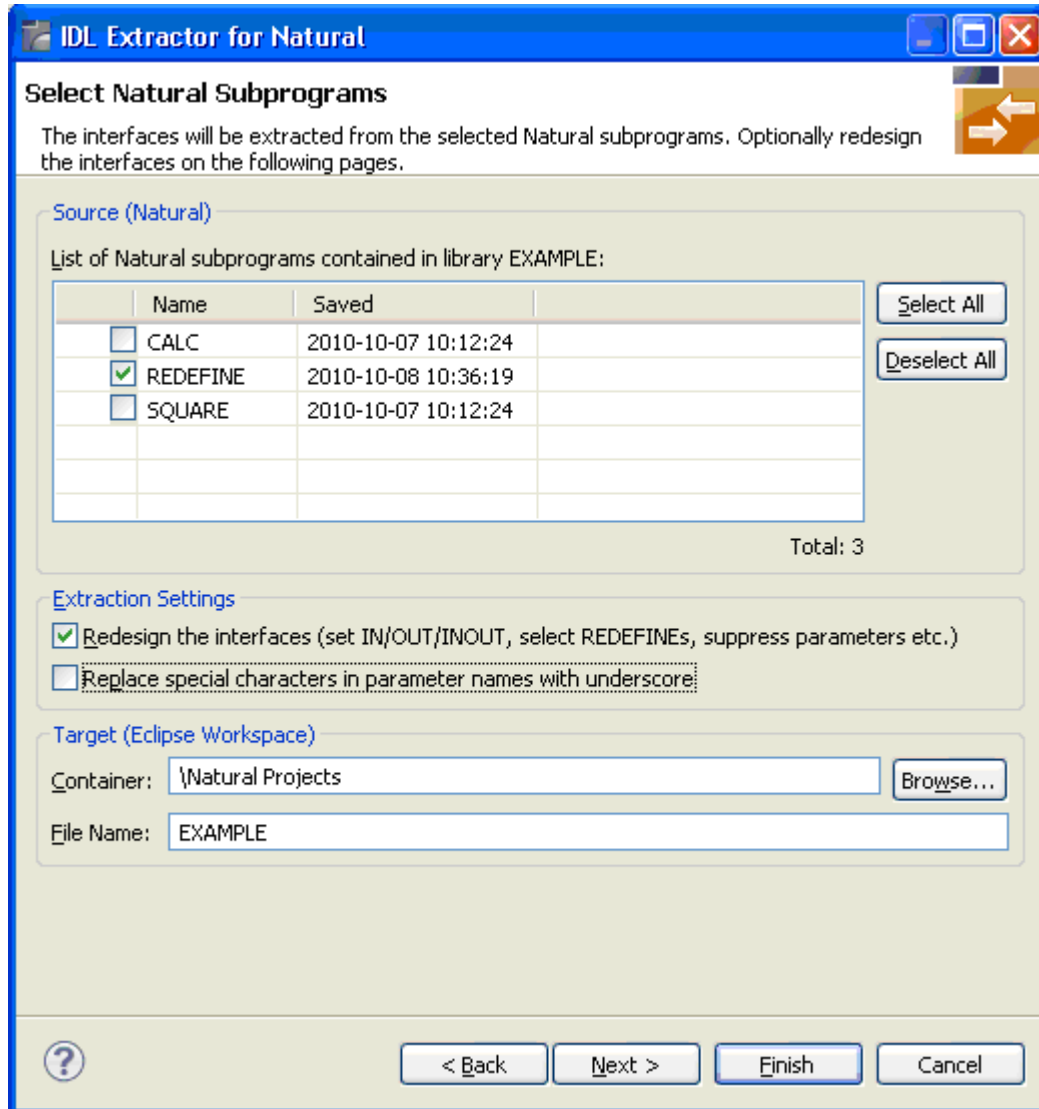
IDL Extractor for Natural

Select Natural Subprograms

The interfaces will be extracted from the selected Natural subprograms. Optionally redesign the interfaces on the following pages.

Source (Natural)

List of Natural subprograms contained in library EXAMPLE:

| | Name | Saved |
|---|---|---|
| ☐ | CALC | 2010-10-07 10:12:24 |
| ☑ | REDEFINE | 2010-10-08 10:36:19 |
| ☐ | SQUARE | 2010-10-07 10:12:24 |

Select All

Deselect All

Total: 3

Extraction Settings

☑ Redesign the interfaces (set IN/OUT/INOUT, select REDEFINEs, suppress parameters etc.)

☐ Replace special characters in parameter names with underscore

Target (Eclipse Workspace)

Container: \Natural Projects

Browse...

File Name: EXAMPLE

?

< Back

Next >

Finish

Cancel